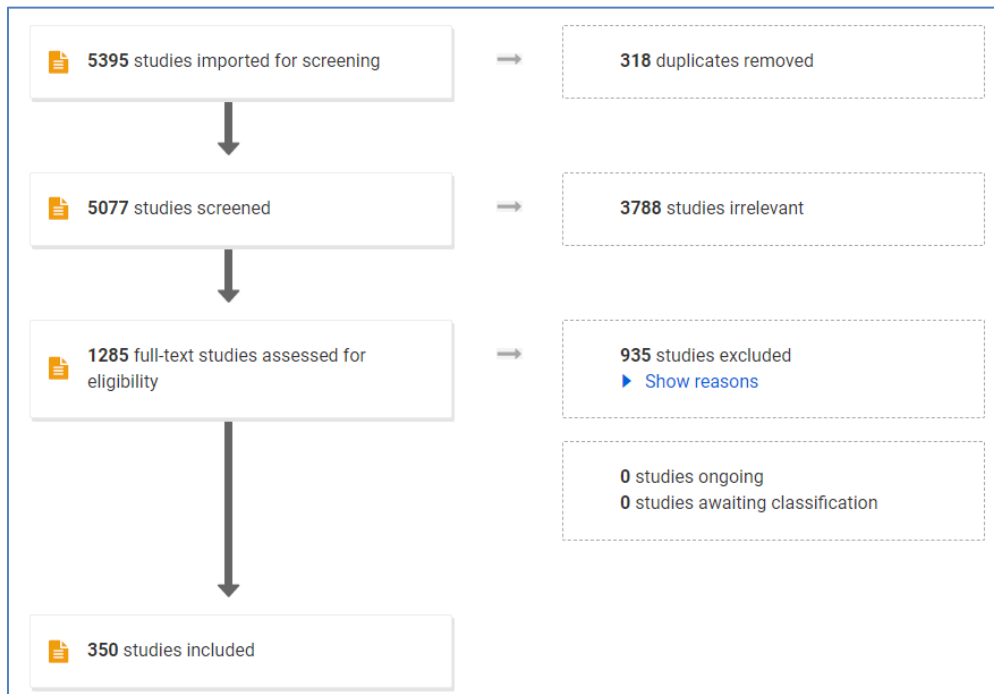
5395 studies imported for screening

318 duplicates removed

5077 studies screened

3788 studies irrelevant

1285 full-text studies assessed for eligibility

935 studies excluded
Show reasons

0 studies ongoing
0 studies awaiting classification

350 studies included